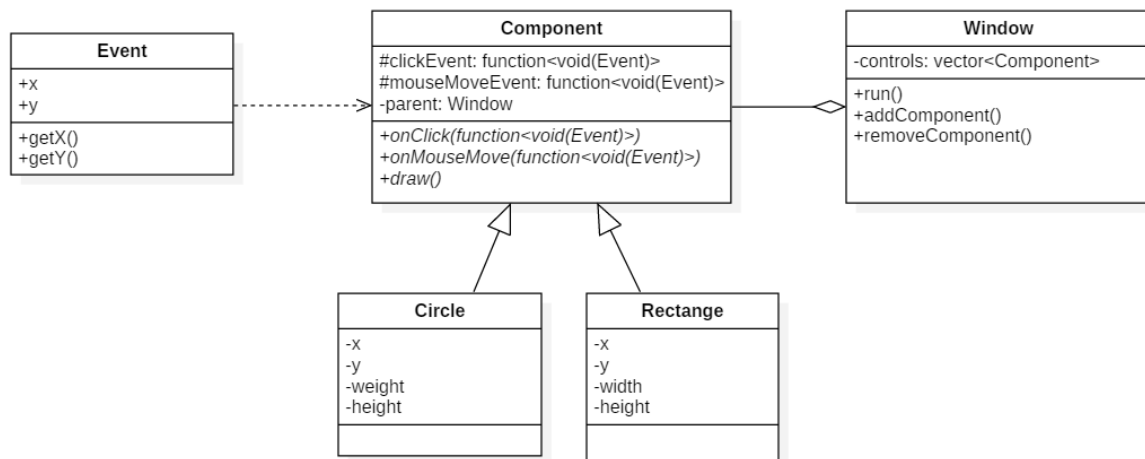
Event

+x
+y

+getX()
+getY()

Component

#clickEvent: function<void(Event)>
#mouseMoveEvent: function<void(Event)>
-parent: Window

+onClick(function<void(Event)>)
+onMouseMove(function<void(Event)>)
+draw()

Window

-controls: vector<Component>

+run()
+addComponent()
+removeComponent()

Circle

-x
-y
-weight
-height

Rectange

-x
-y
-width
-height